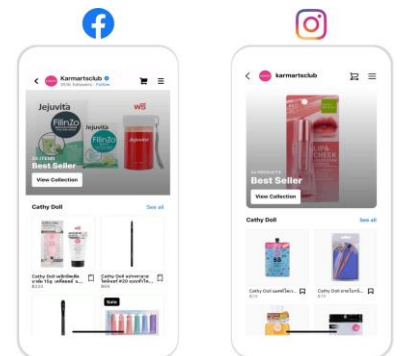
Karmartsclub
253K followers · Follow

Jejuvita
FillnZo
Jejuvita
WB

Best Seller
View Collection

Cathy Doll
See all

Cathy Doll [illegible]
฿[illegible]

Cathy Doll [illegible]
฿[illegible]

Sale

karmartsclub

Best Seller
View Collection

Cathy Doll
See all

Cathy Doll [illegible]
฿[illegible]

Cathy Doll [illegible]
฿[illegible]